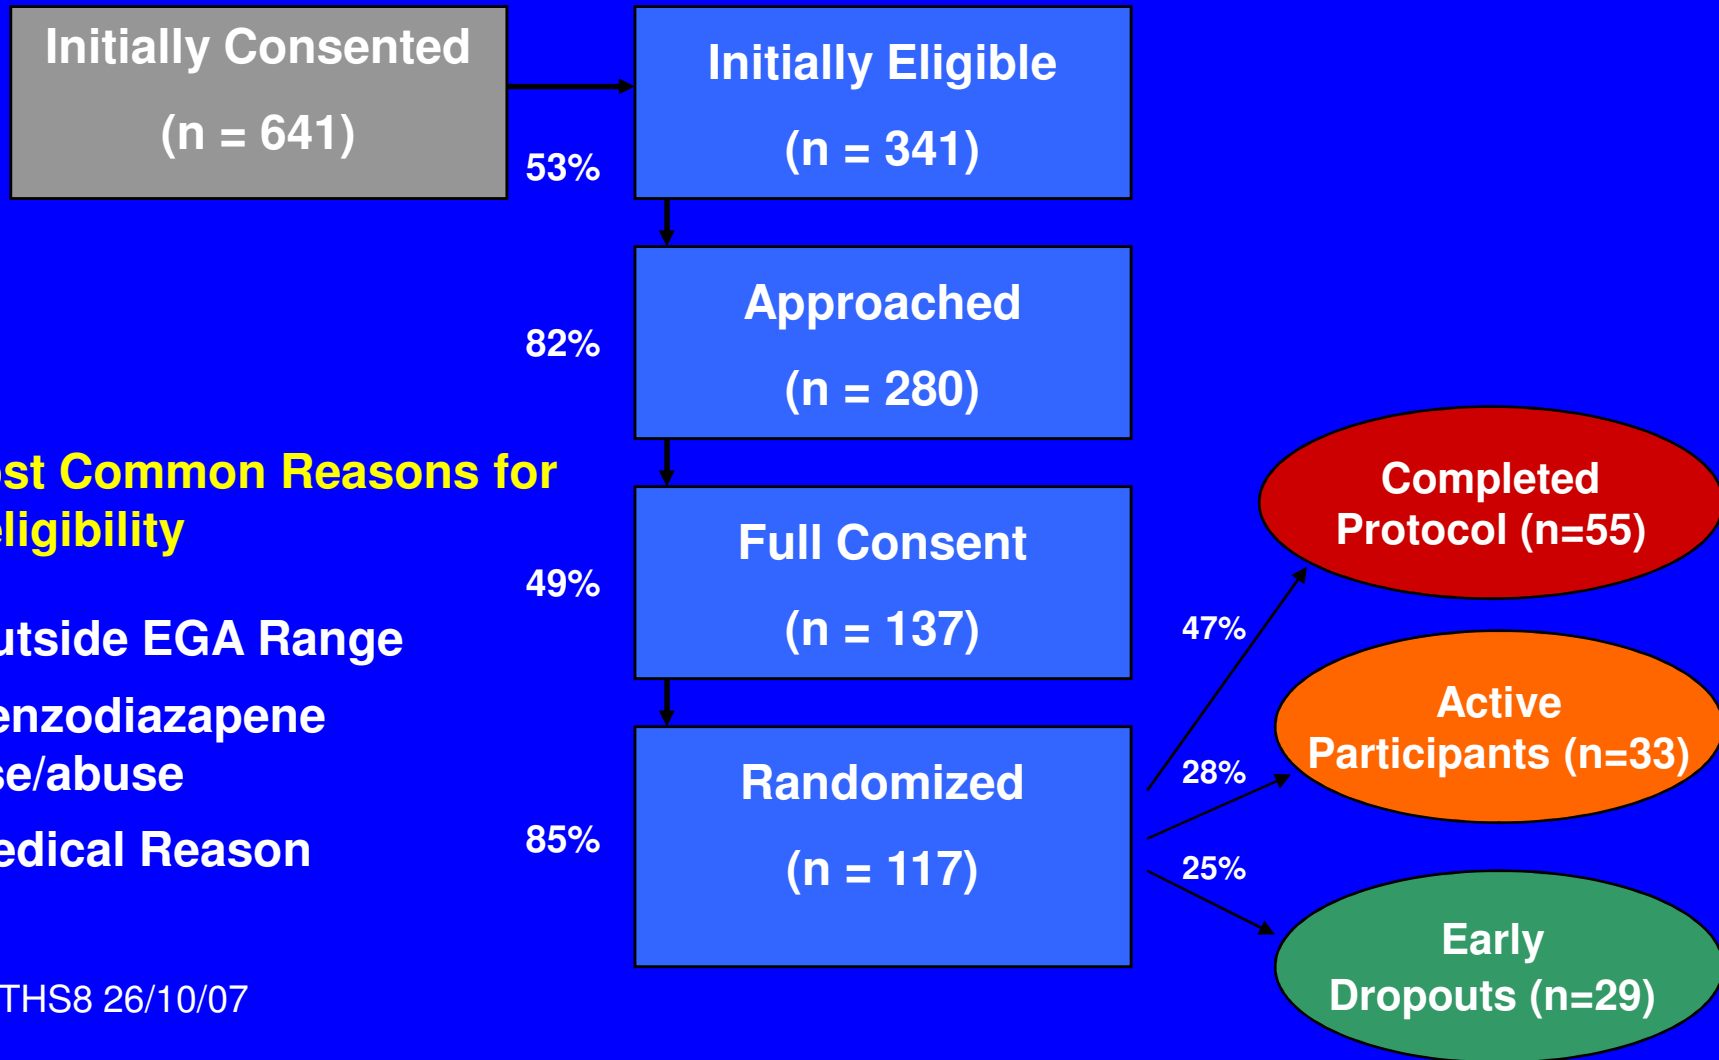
Initially Consented

(n = 641)

53%

Initially Eligible

(n = 341)

82%

Approached

(n = 280)

st Common Reasons for ligibility

utside EGA Range

enzodiazapene se/abuse

edical Reason

49%

Full Consent

(n = 137)

85%

Randomized

(n = 117)

47%

28%

25%

Completed Protocol (n=55)

Active Participants (n=33)

Early Dropouts (n=29)

THS8 26/10/07